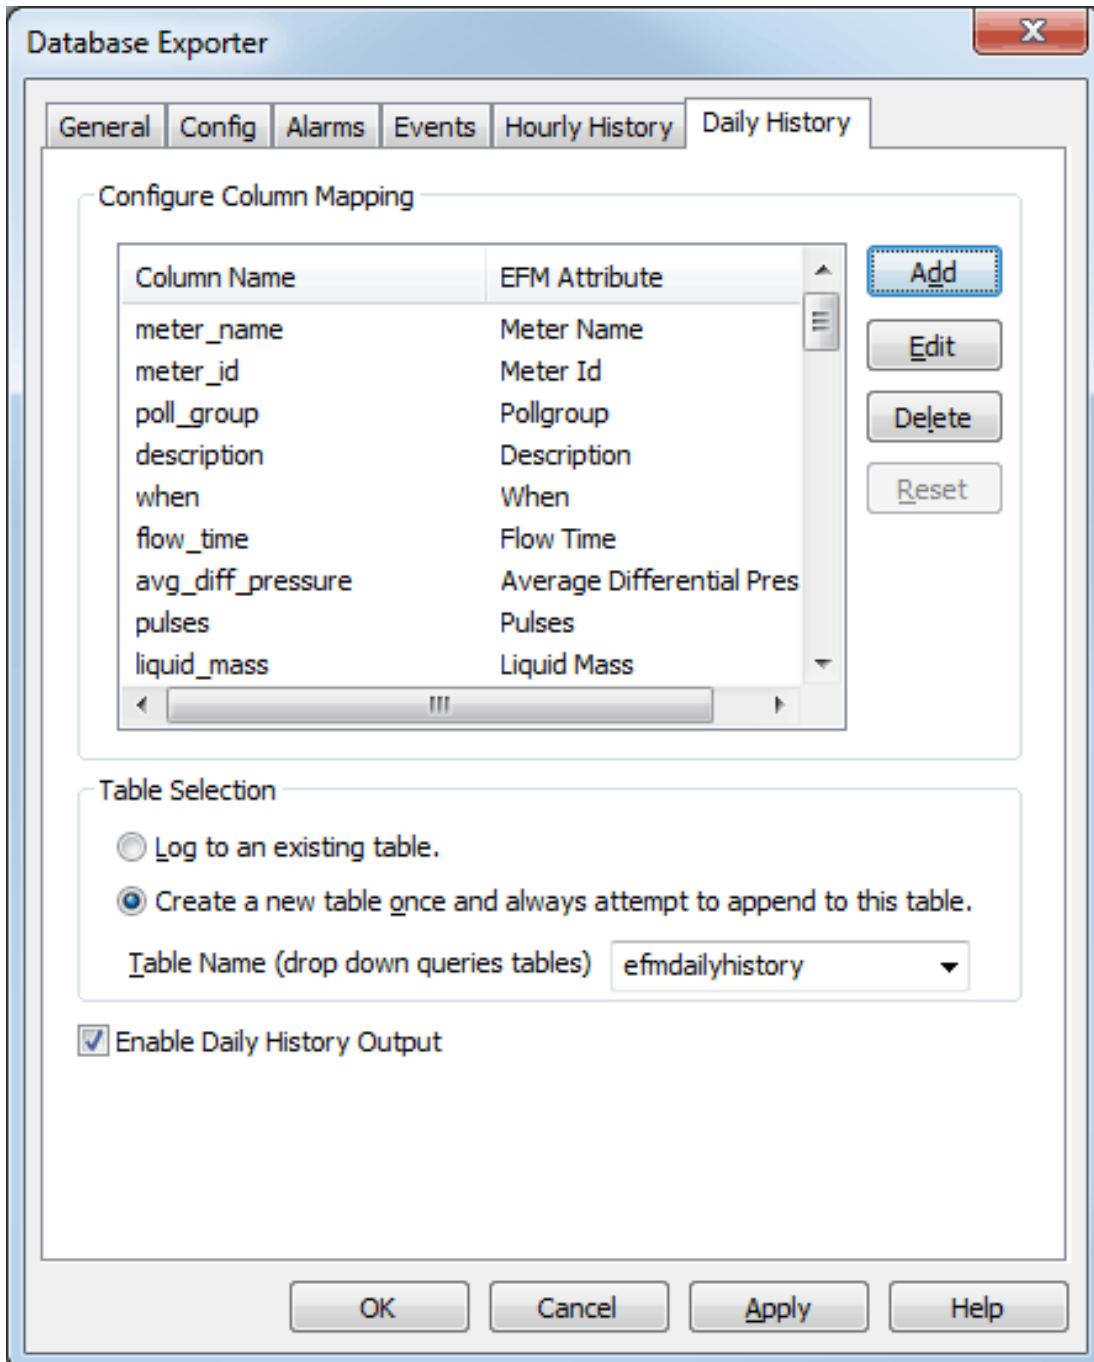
Database Exporter

General | Config | Alarms | Events | Hourly History | Daily History

Configure Column Mapping

| Column Name | EFM Attribute |
|---|---|
| meter_name | Meter Name |
| meter_id | Meter Id |
| poll_group | Pollgroup |
| description | Description |
| when | When |
| flow_time | Flow Time |
| avg_diff_pressure | Average Differential Pres |
| pulses | Pulses |
| liquid_mass | Liquid Mass |

Add
Edit
Delete
Reset

Table Selection

Log to an existing table.

Create a new table once and always attempt to append to this table.

Table Name (drop down queries tables) efmdailyhistory

Enable Daily History Output

OK Cancel Apply Help